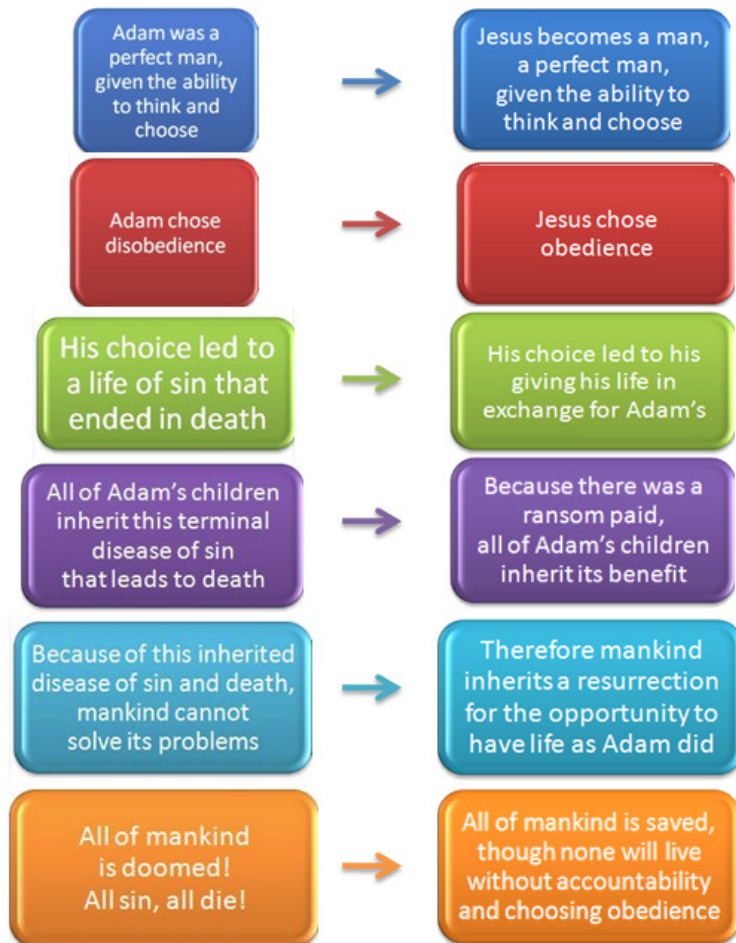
Adam was a perfect man, given the ability to think and choose

Jesus becomes a man, a perfect man, given the ability to think and choose

Adam chose disobedience

Jesus chose obedience

His choice led to a life of sin that ended in death

His choice led to his giving his life in exchange for Adam's

All of Adam's children inherit this terminal disease of sin that leads to death

Because there was a ransom paid, all of Adam's children inherit its benefit

Because of this inherited disease of sin and death, mankind cannot solve its problems

Therefore mankind inherits a resurrection for the opportunity to have life as Adam did

All of mankind is doomed! All sin, all die!

All of mankind is saved, though none will live without accountability and choosing obedience